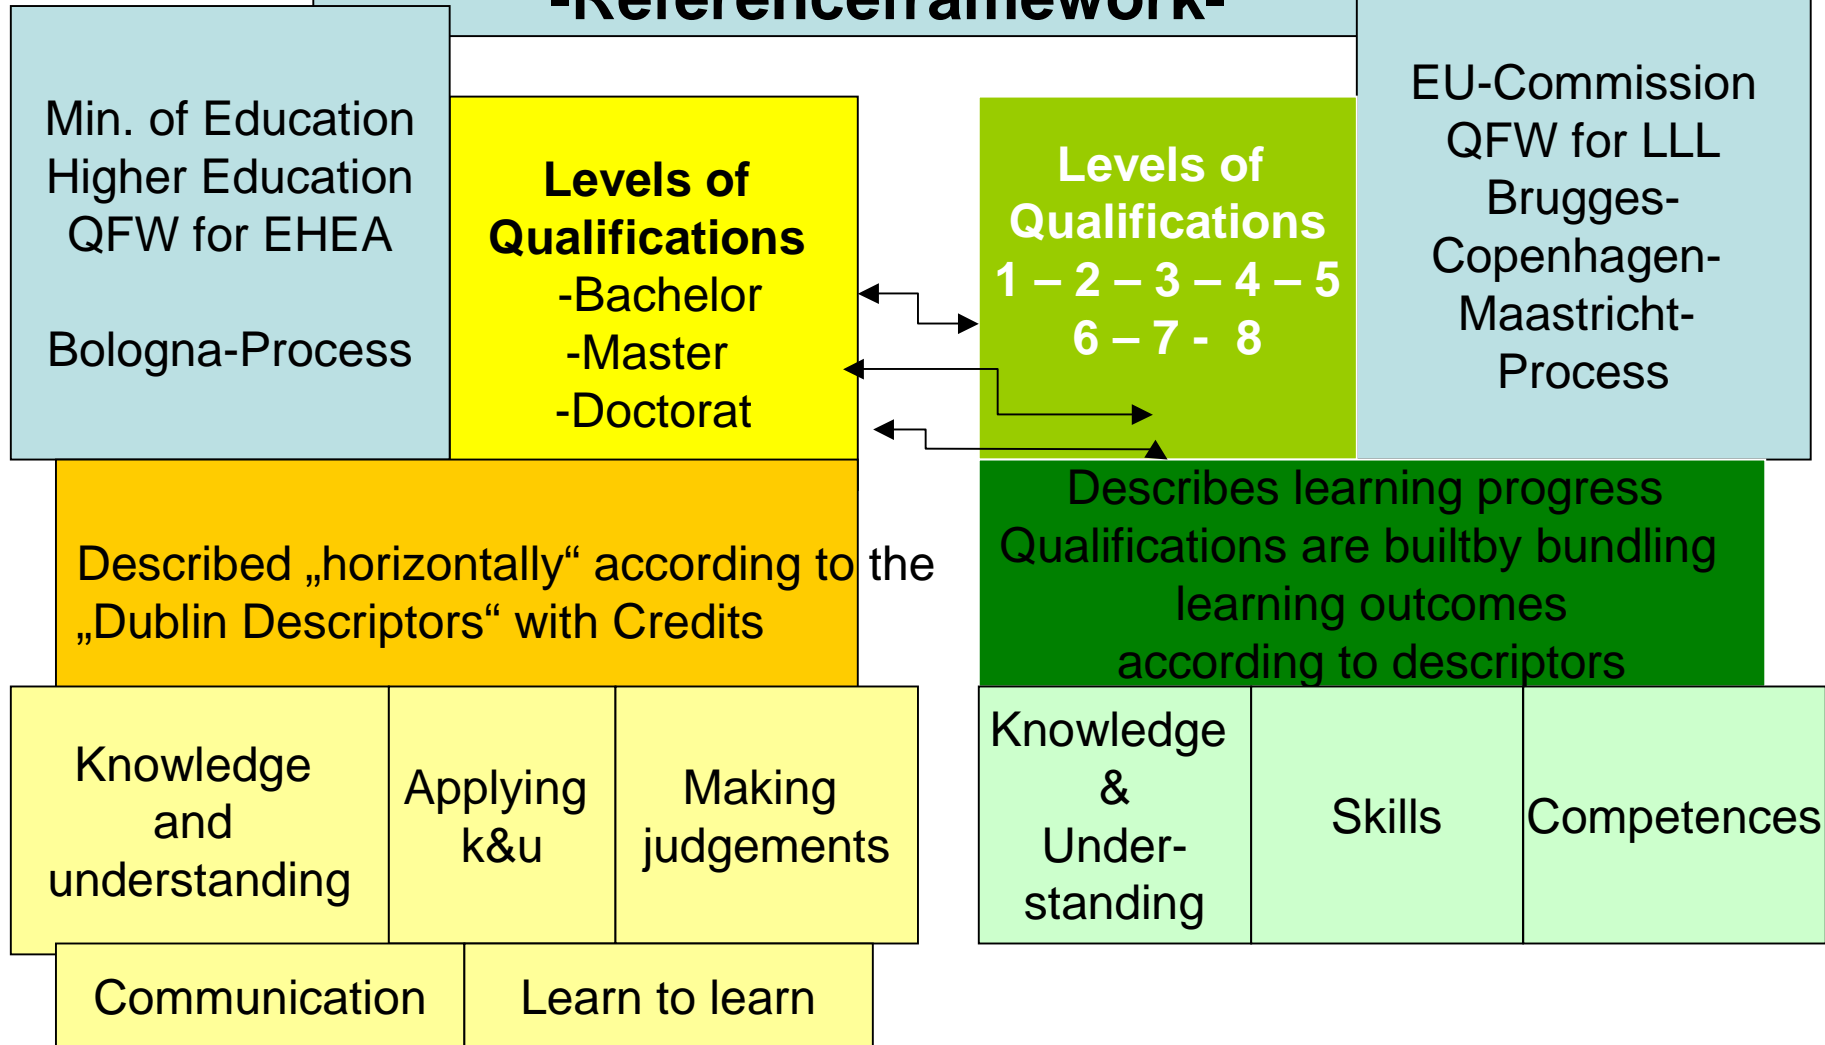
-Referenceframework-

Min. of Education
Higher Education
QFW for EHEA

Bologna-Process

Levels of Qualifications
-Bachelor
-Master
-Doctorat

Levels of Qualifications
1 – 2 – 3 – 4 – 5
6 – 7 - 8

EU-Commission
QFW for LLL
Brugges-Copenhagen-Maastricht-Process

Described „horizontally“ according to the „Dublin Descriptors“ with Credits

Describes learning progress
Qualifications are builtby bundling learning outcomes according to descriptors

Knowledge and understanding

Applying k&u

Making judgements

Communication

Learn to learn

Knowledge & Understanding

Skills

Competences